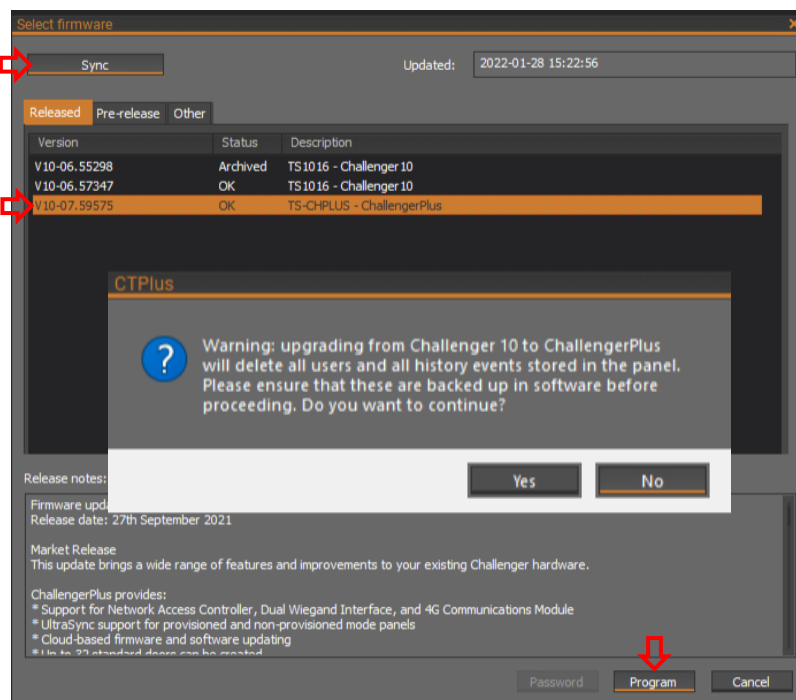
Select firmware

Sync

Updated: 2022-01-28 15:22:56

Released | Pre-release | Other

| Version | Status | Description |
|---|---|---|
| V10-06.55298 | Archived | TS1016 - Challenger10 |
| V10-06.57347 | OK | TS1016 - Challenger10 |
| V10-07.59575 | OK | TS-CHPLUS - ChallengerPlus |

CTPlus

Warning: upgrading from Challenger 10 to ChallengerPlus will delete all users and all history events stored in the panel. Please ensure that these are backed up in software before proceeding. Do you want to continue?

Yes No

Release notes:

Firmware upd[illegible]
Release date: 27th September 2021

Market Release
This update brings a wide range of features and improvements to your existing Challenger hardware.

ChallengerPlus provides:
* Support for Network Access Controller, Dual Wiegand Interface, and 4G Communications Module
* UltraSync support for provisioned and non-provisioned mode panels
* Cloud-based firmware and software updating
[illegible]

Password Program Cancel